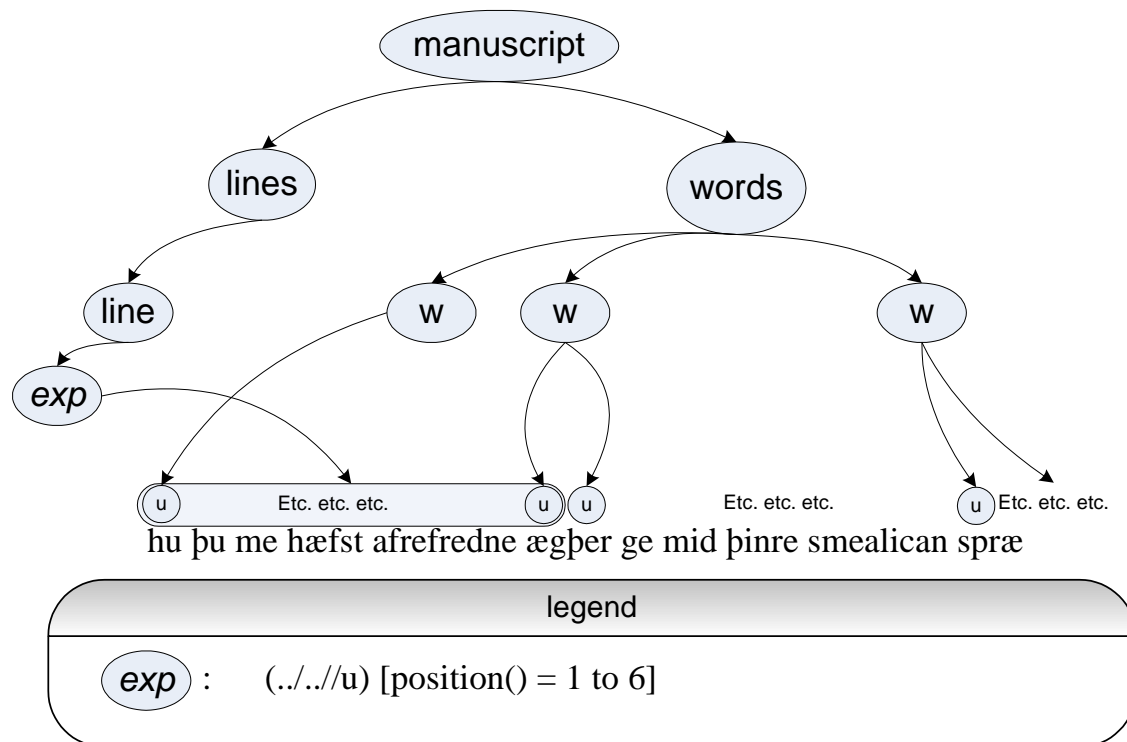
manuscript

lines

words

line

w

w

w

exp

u Etc. etc. etc. u u Etc. etc. etc. u Etc. etc. etc.

hu þu me hæfst afrefredne ægþer ge mid þinre smealican spræ

legend

exp : (../..//u) [position() = 1 to 6]